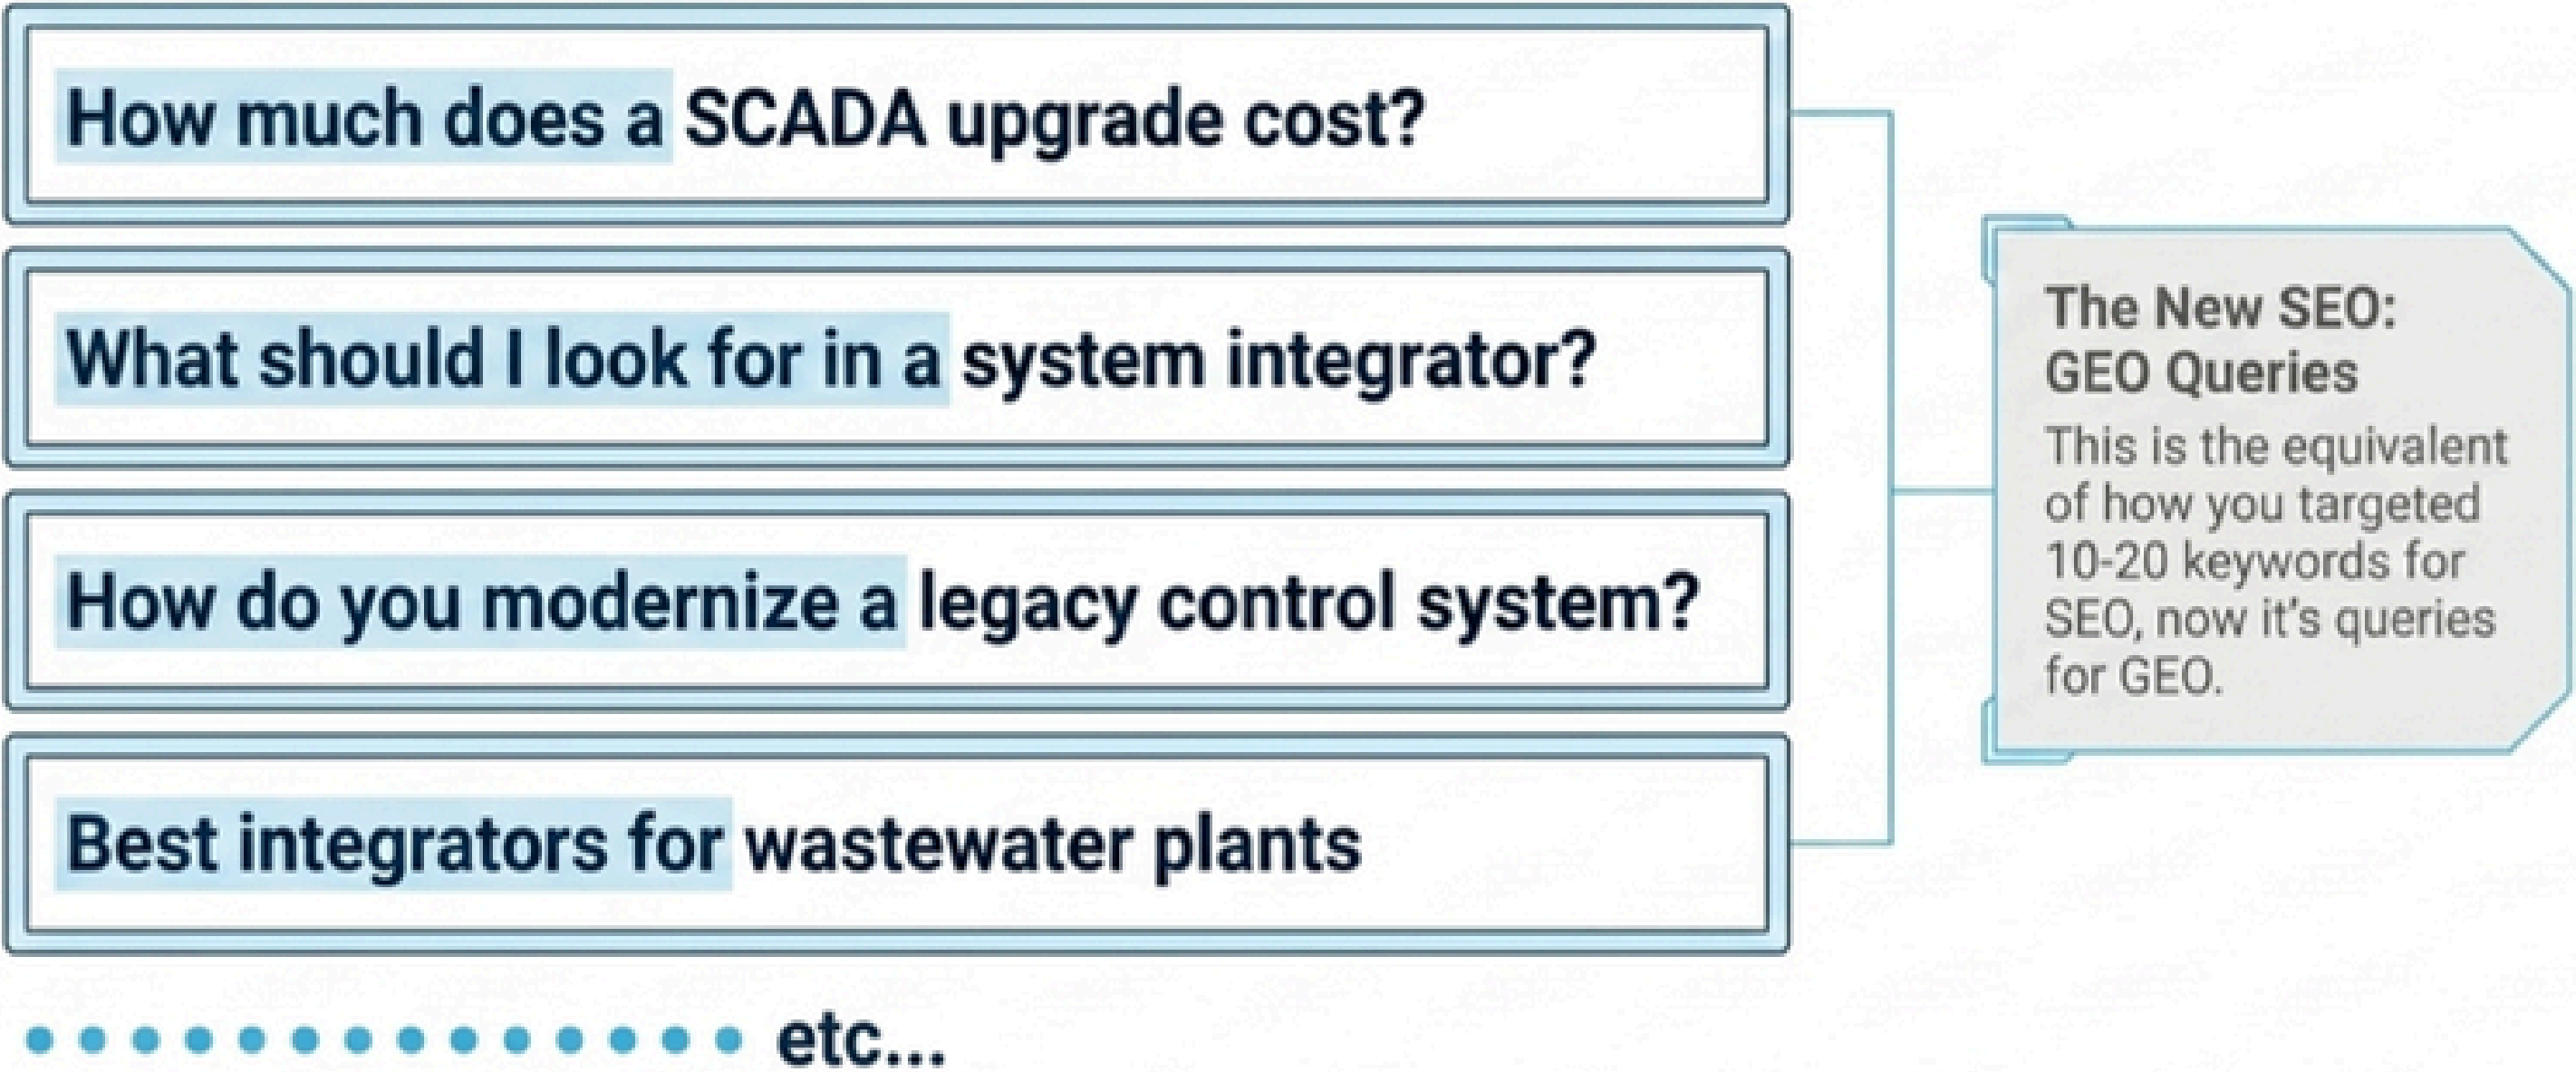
How much does a SCADA upgrade cost?

What should I look for in a system integrator?

How do you modernize a legacy control system?

Best integrators for wastewater plants

etc...

The New SEO: GEO Queries

This is the equivalent of how you targeted 10-20 keywords for SEO, now it's queries for GEO.